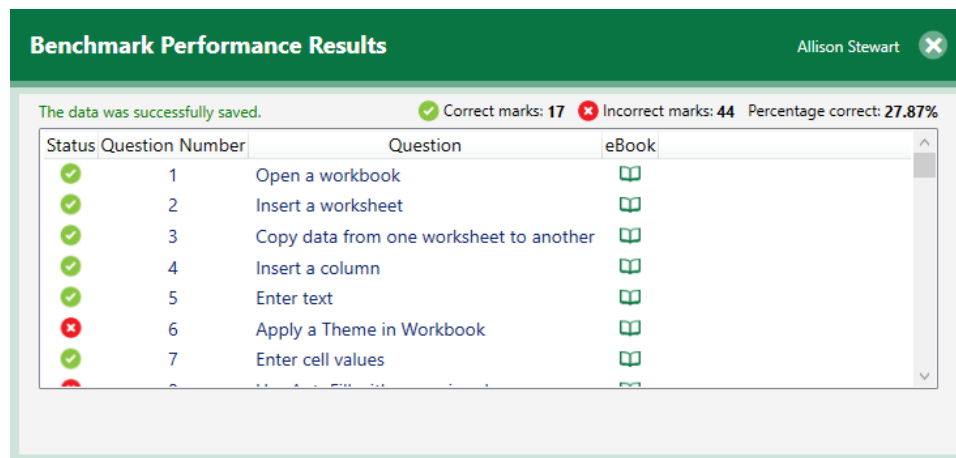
Benchmark Performance Results

Allison Stewart

The data was successfully saved.

Correct marks: 17 Incorrect marks: 44 Percentage correct: 27.87%

| Status | Question Number | Question | eBook |
|---|---|---|---|
| | 1 | Open a workbook | |
| | 2 | Insert a worksheet | |
| | 3 | Copy data from one worksheet to another | |
| | 4 | Insert a column | |
| | 5 | Enter text | |
| | 6 | Apply a Theme in Workbook | |
| | 7 | Enter cell values | |
| | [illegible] | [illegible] | |